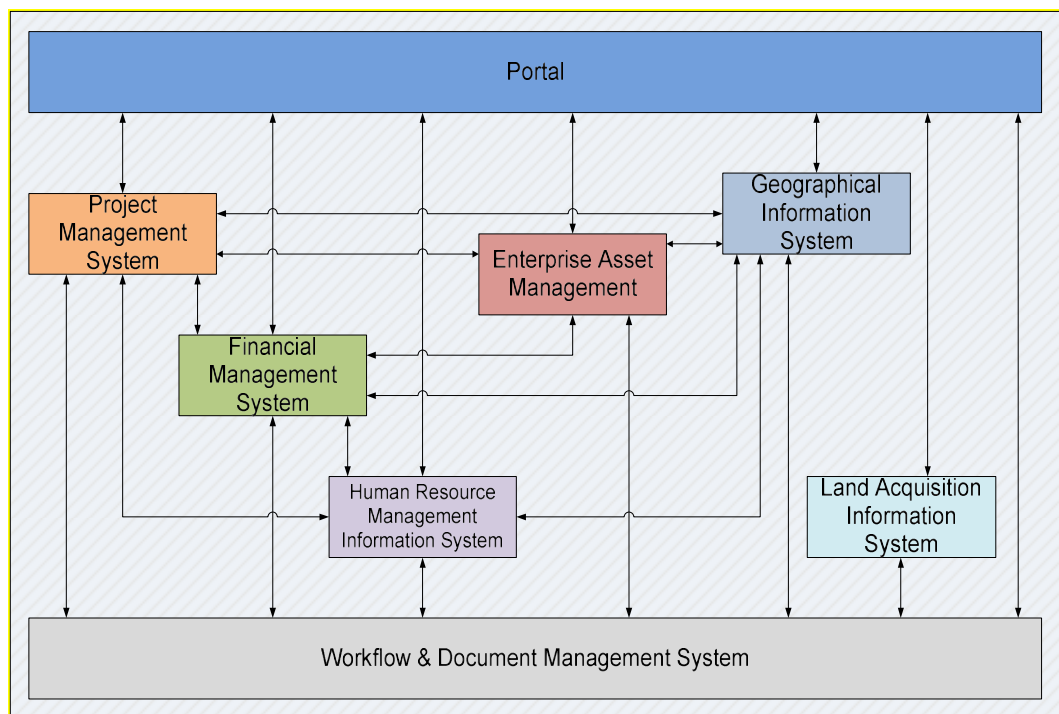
Portal

Project Management System

Geographical Information System

Enterprise Asset Management

Financial Management System

Human Resource Management Information System

Land Acquisition Information System

Workflow & Document Management System